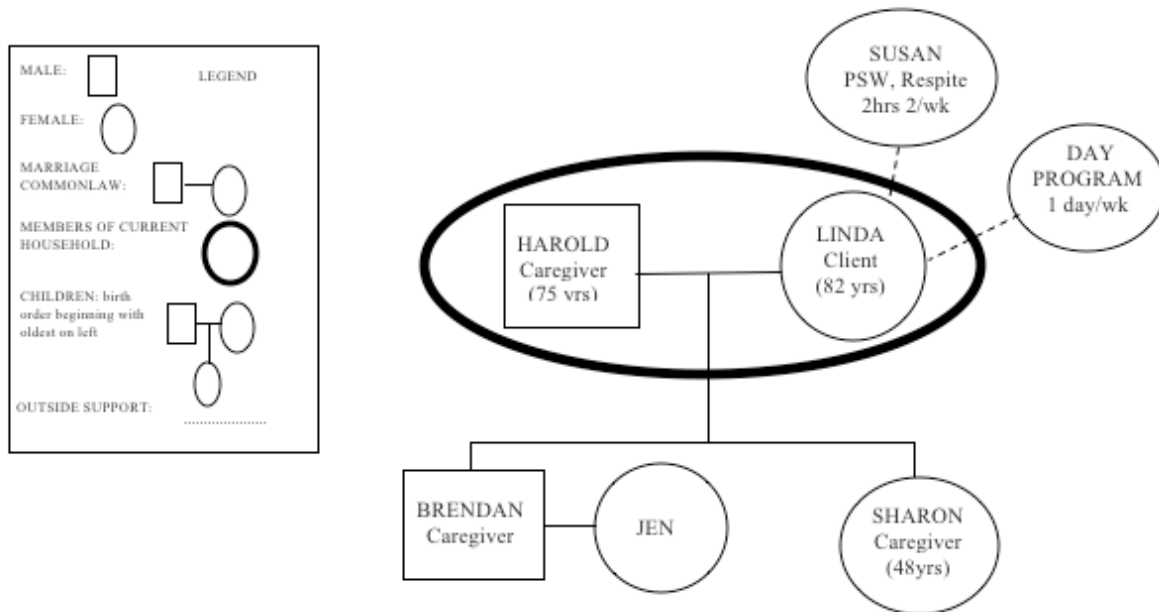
MALE:

LEGEND

FEMALE:

MARRIAGE COMMONLAW:

MEMBERS OF CURRENT HOUSEHOLD:

CHILDREN: birth order beginning with oldest on left

OUTSIDE SUPPORT:

SUSAN
PSW, Respite
2hrs 2/wk

DAY
PROGRAM
1 day/wk

HAROLD
Caregiver
(75 yrs)

LINDA
Client
(82 yrs)

BRENDAN
Caregiver

JEN

SHARON
Caregiver
(48yrs)